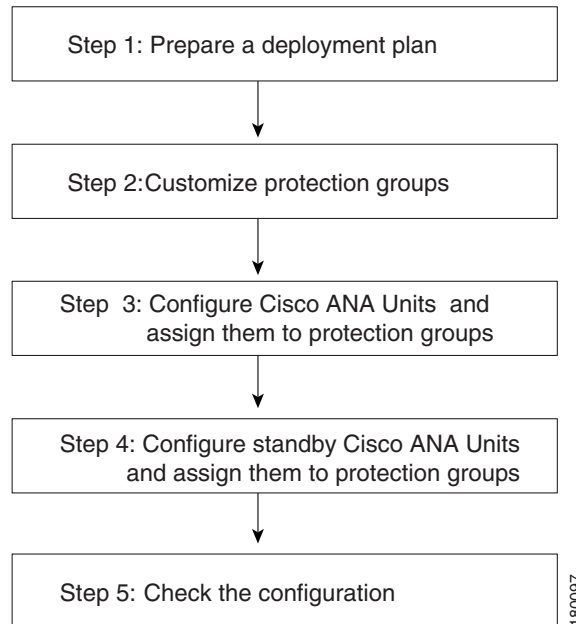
Step 1: Prepare a deployment plan

Step 2:Customize protection groups

Step 3: Configure Cisco ANA Units and assign them to protection groups

Step 4: Configure standby Cisco ANA Units and assign them to protection groups

Step 5: Check the configuration

180097